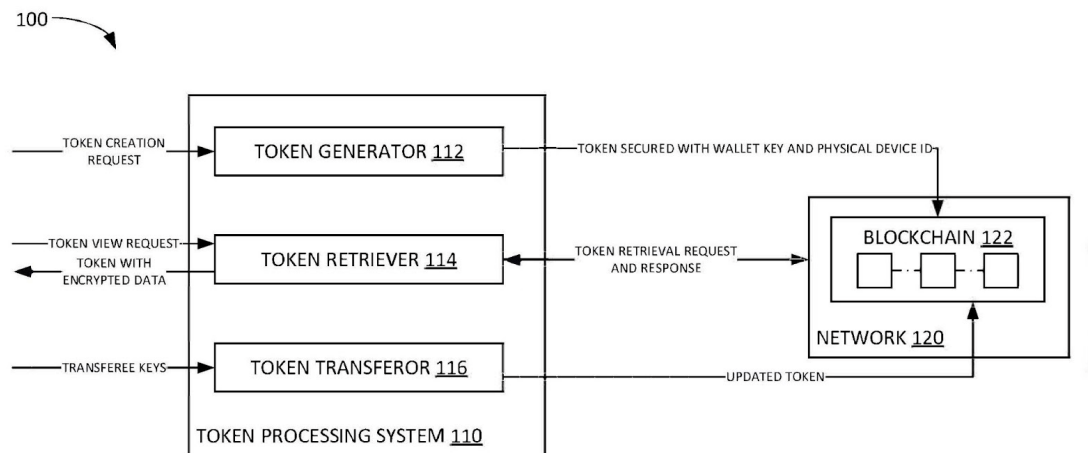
100

TOKEN CREATION REQUEST

TOKEN GENERATOR 112

TOKEN SECURED WITH WALLET KEY AND PHYSICAL DEVICE ID

TOKEN VIEW REQUEST

TOKEN WITH ENCRYPTED DATA

TOKEN RETRIEVER 114

TOKEN RETRIEVAL REQUEST AND RESPONSE

BLOCKCHAIN 122

NETWORK 120

TRANSFEREE KEYS

TOKEN TRANSFEROR 116

UPDATED TOKEN

TOKEN PROCESSING SYSTEM 110